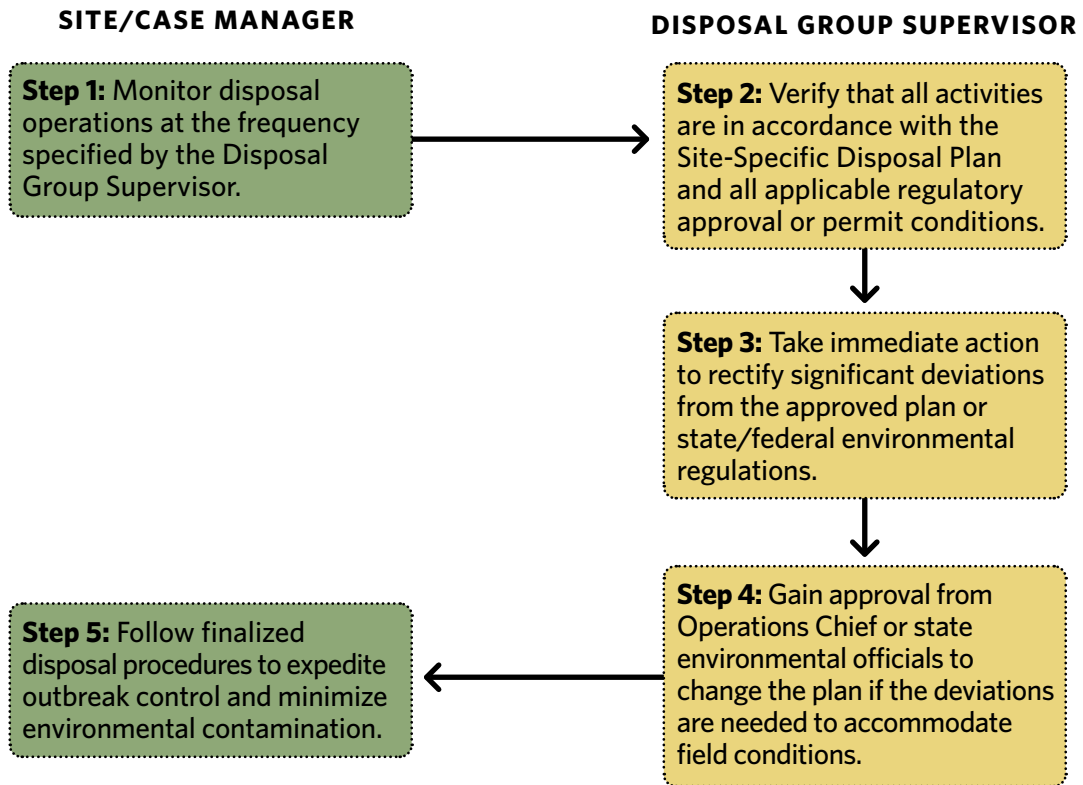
SITE/CASE MANAGER

DISPOSAL GROUP SUPERVISOR

**Step 1:** Monitor disposal operations at the frequency specified by the Disposal Group Supervisor.

**Step 2:** Verify that all activities are in accordance with the Site-Specific Disposal Plan and all applicable regulatory approval or permit conditions.

**Step 3:** Take immediate action to rectify significant deviations from the approved plan or state/federal environmental regulations.

**Step 4:** Gain approval from Operations Chief or state environmental officials to change the plan if the deviations are needed to accommodate field conditions.

**Step 5:** Follow finalized disposal procedures to expedite outbreak control and minimize environmental contamination.